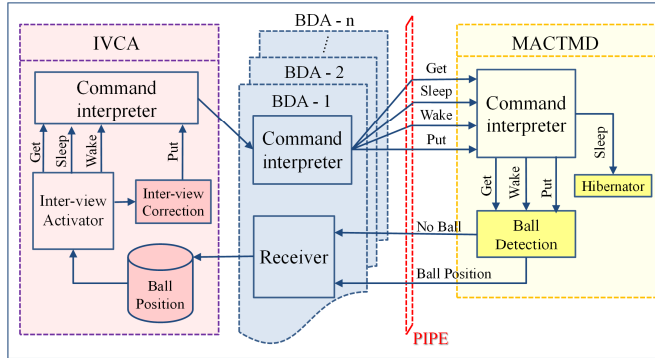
IVCA

Command interpreter

Get
Sleep
Wake
Put

Inter-view Activator

Inter-view Correction

Ball Position

BDA - n
BDA - 2
BDA - 1

Command interpreter

Receiver

PIPE

Get
Sleep
Wake
Put

No Ball
Ball Position

MACTMD

Command interpreter

Sleep

Get
Wake
Put

Hibernator

Ball Detection